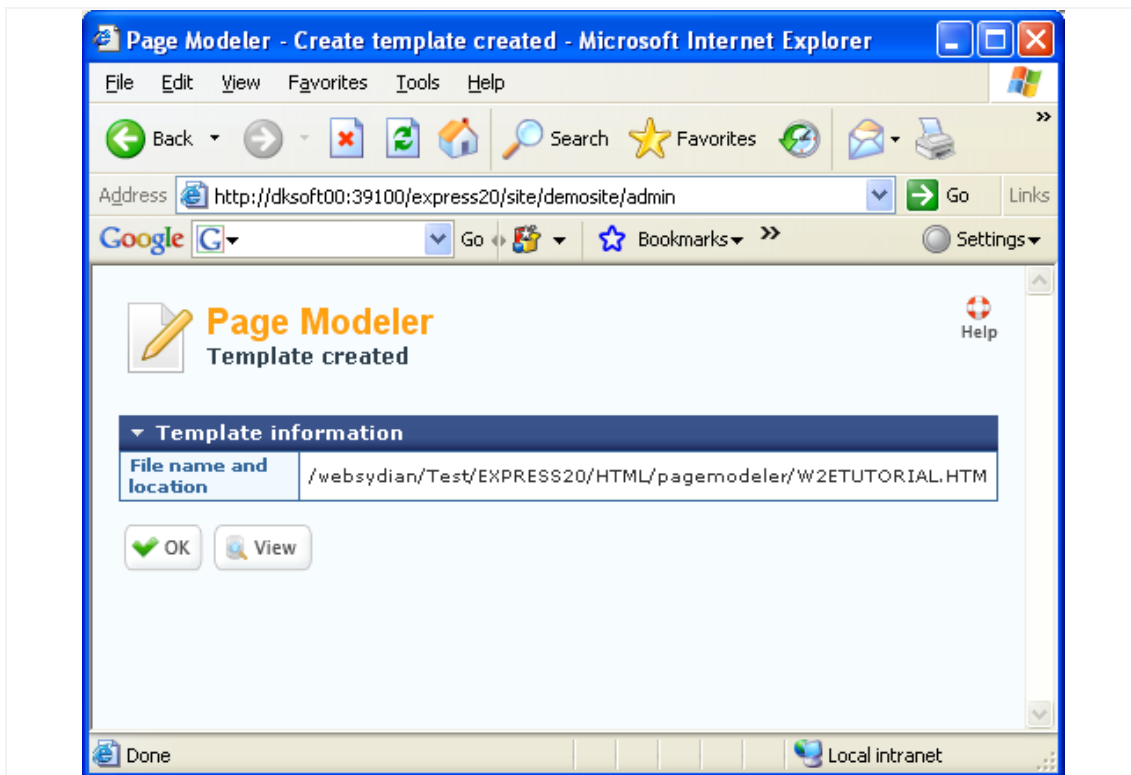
Page Modeler - Create template created - Microsoft Internet Explorer

File Edit View Favorites Tools Help

Back Search Favorites

Address http://dksoft00:39100/express20/site/demosite/admin Go Links

Google Go Bookmarks Settings

Page Modeler
Template created

Help

Template information

| File name and location | /websydian/Test/EXPRESS20/HTML/pagemodeler/W2ETUTORIAL.HTM |
|---|---|

OK View

Done Local intranet